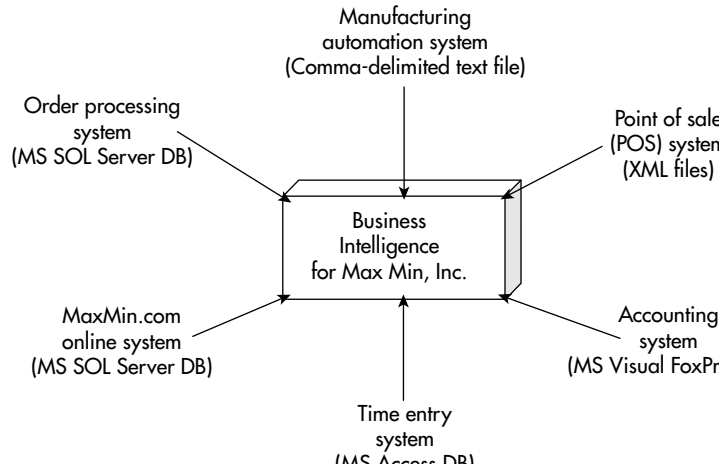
Manufacturing automation system (Comma-delimited text file)

Order processing system (MS SOL Server DB)

Point of sale (POS) system (XML files)

Business Intelligence for Max Min, Inc.

MaxMin.com online system (MS SOL Server DB)

Accounting system (MS Visual FoxPr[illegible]

Time entry system (MS Access DB)